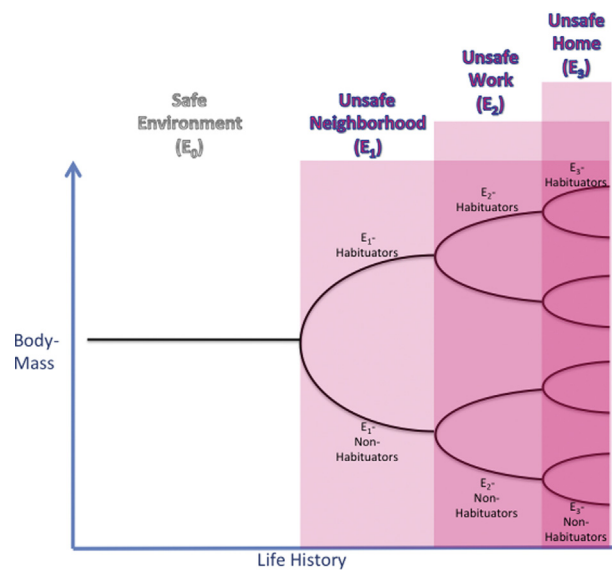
Safe Environment ($E_0$)

Unsafe Neighborhood ($E_1$)

Unsafe Work ($E_2$)

Unsafe Home ($E_3$)

Body-Mass

$E_1$-Habituators

$E_1$-Non-Habituators

$E_2$-Habituators

$E_2$-Non-Habituators

$E_3$-Habituators

$E_3$-Non-Habituators

Life History